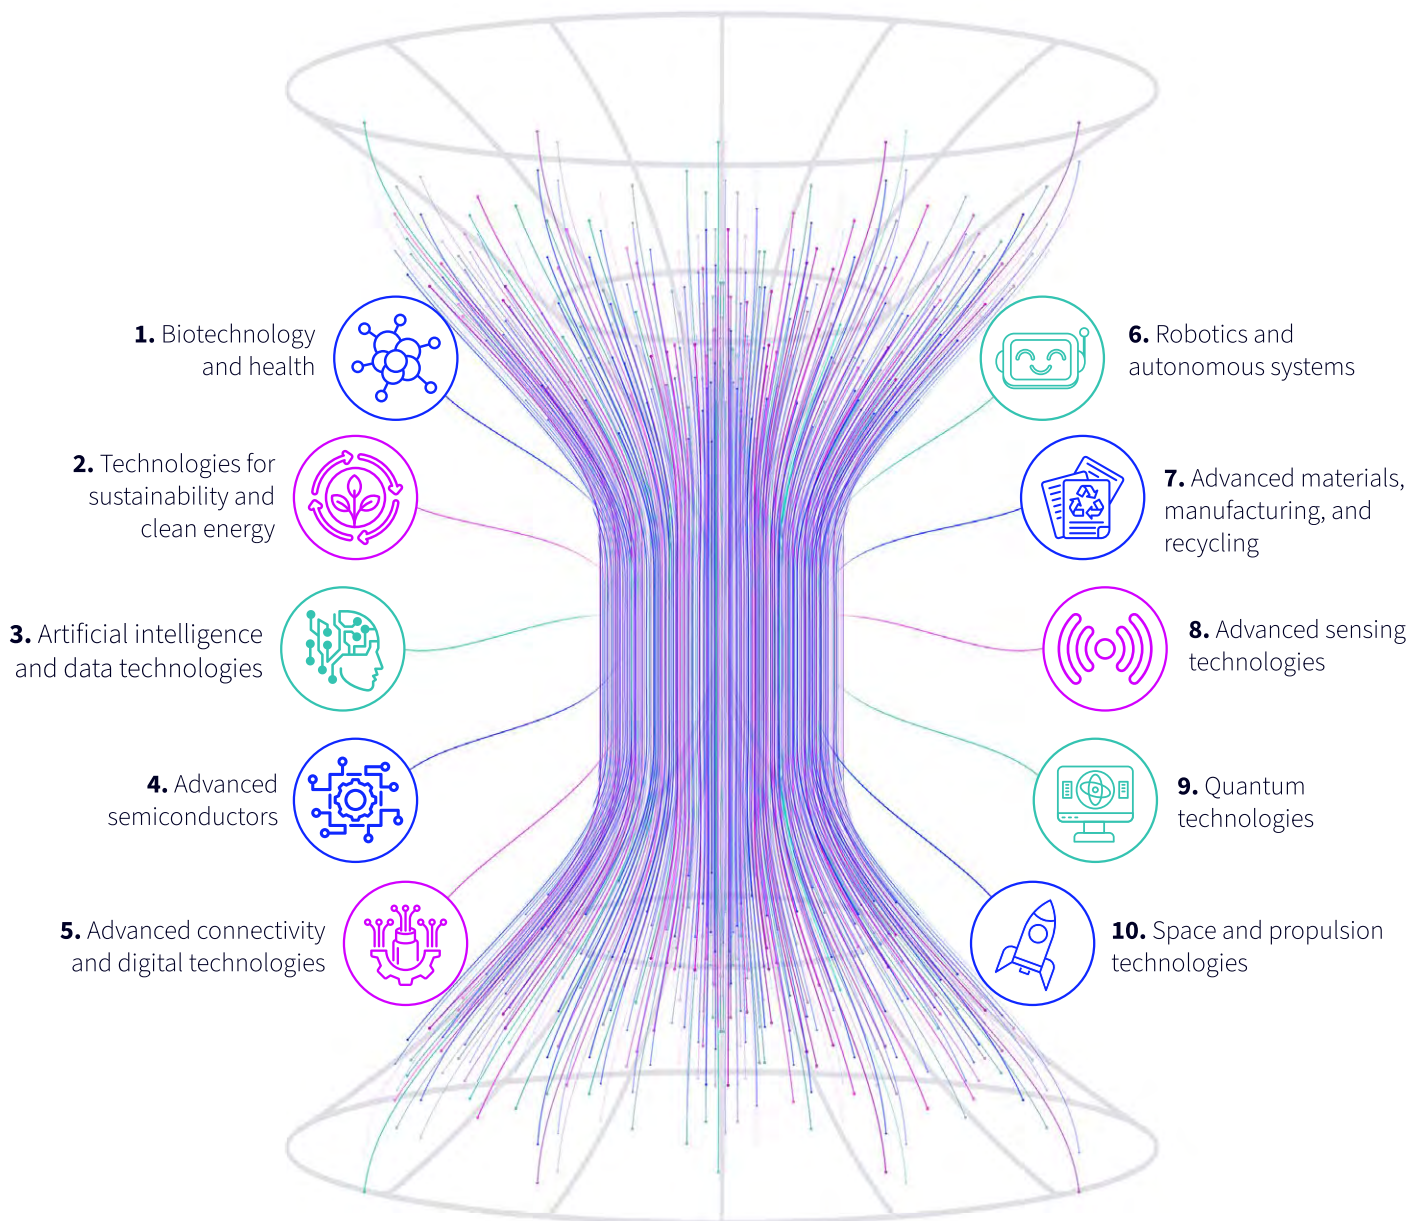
**1.** Biotechnology and health

**2.** Technologies for sustainability and clean energy

**3.** Artificial intelligence and data technologies

**4.** Advanced semiconductors

**5.** Advanced connectivity and digital technologies

**6.** Robotics and autonomous systems

**7.** Advanced materials, manufacturing, and recycling

**8.** Advanced sensing technologies

**9.** Quantum technologies

**10.** Space and propulsion technologies